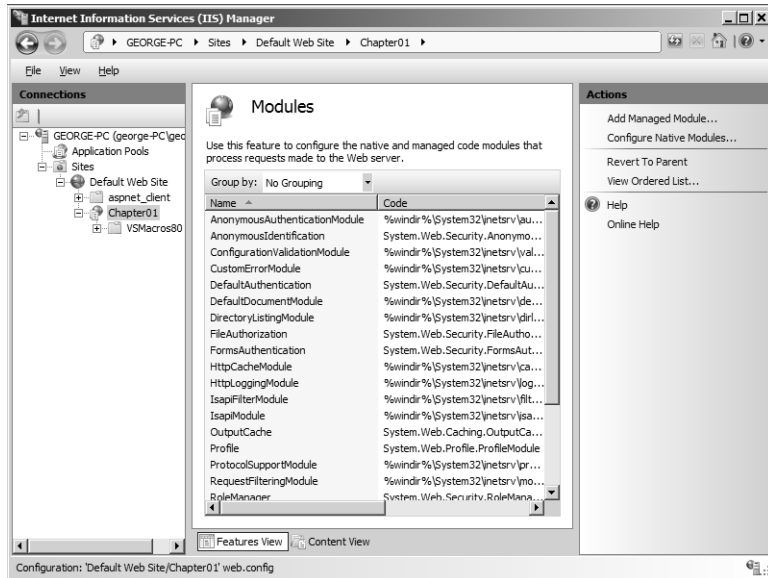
Internet Information Services (IIS) Manager

GEORGE-PC ▸ Sites ▸ Default Web Site ▸ Chapter01 ▸

File View Help

Connections

GEORGE-PC (george-PC\geo
Application Pools
Sites
Default Web Site
aspnet_client
Chapter01
VSMacros80

Modules

Use this feature to configure the native and managed code modules that process requests made to the Web server.

Group by: No Grouping

| Name | Code |
|---|---|
| AnonymousAuthenticationModule | %windir%\System32\inetsrv\au... |
| AnonymousIdentification | System.Web.Security.Anonymo... |
| ConfigurationValidationModule | %windir%\System32\inetsrv\val... |
| CustomErrorModule | %windir%\System32\inetsrv\cu... |
| DefaultAuthentication | System.Web.Security.DefaultAu... |
| DefaultDocumentModule | %windir%\System32\inetsrv\de... |
| DirectoryListingModule | %windir%\System32\inetsrv\dirl... |
| FileAuthorization | System.Web.Security.FileAutho... |
| FormsAuthentication | System.Web.Security.FormsAut... |
| HttpCacheModule | %windir%\System32\inetsrv\ca... |
| HttpLoggingModule | %windir%\System32\inetsrv\log... |
| IsapiFilterModule | %windir%\System32\inetsrv\filt... |
| IsapiModule | %windir%\System32\inetsrv\isa... |
| OutputCache | System.Web.Caching.OutputCa... |
| Profile | System.Web.Profile.ProfileModule |
| ProtocolSupportModule | %windir%\System32\inetsrv\pr... |
| RequestFilteringModule | %windir%\System32\inetsrv\mo... |
| RoleManager | System.Web.Security.RoleMana... |

Features View   Content View

Actions

Add Managed Module...
Configure Native Modules...
Revert To Parent
View Ordered List...
Help
Online Help

Configuration: 'Default Web Site/Chapter01' web.config